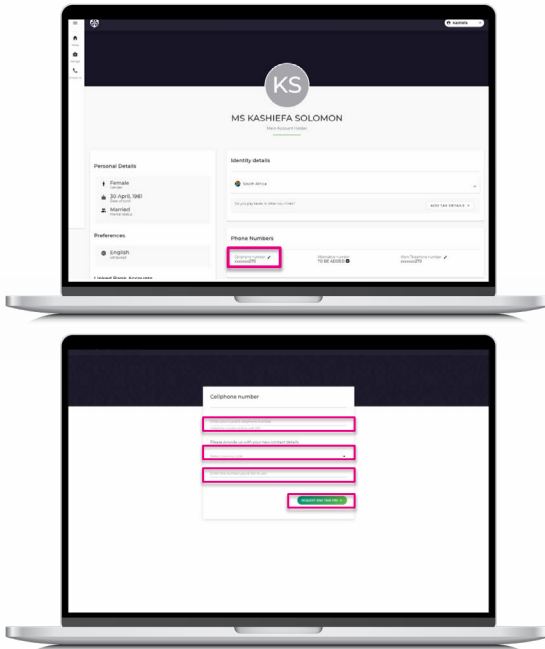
Kashiefa

KS

MS KASHIEFA SOLOMON

Main Account Holder

Personal Details

Female
Gender

30 April, 1981
Date of birth

Married
Marital status

Preferences

English
Language

Linked Bank Accounts

Identity details

South Africa

Do you pay taxes in other countries?

ADD TAX DETAILS

Phone Numbers

Cellphone number
xxxxxxx275

Alternative number
TO BE ADDED

Work Telephone number

Cellphone number

Please provide us with your new contact details

Request one-time PIN